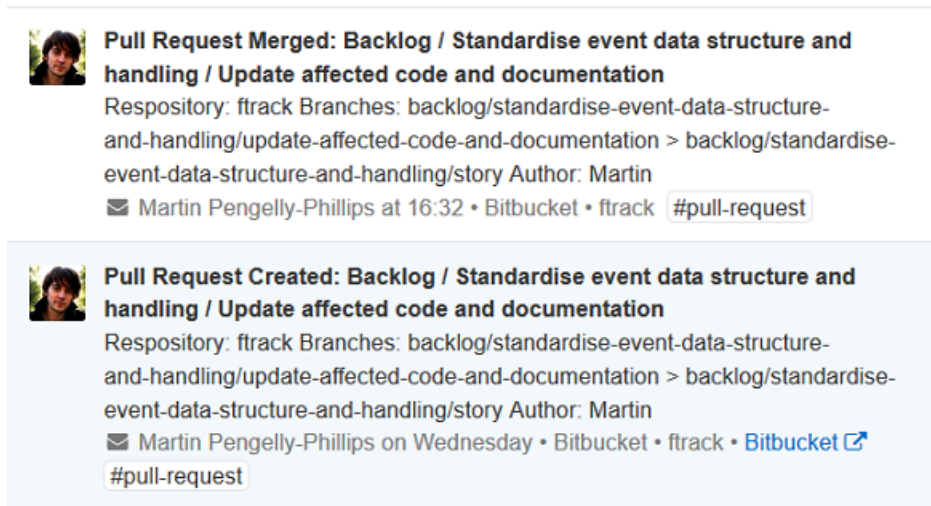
Pull Request Merged: Backlog / Standardise event data structure and handling / Update affected code and documentation

Respository: ftrack Branches: backlog/standardise-event-data-structure-and-handling/update-affected-code-and-documentation > backlog/standardise-event-data-structure-and-handling/story Author: Martin

Martin Pengelly-Phillips at 16:32 • Bitbucket • ftrack #pull-request

Pull Request Created: Backlog / Standardise event data structure and handling / Update affected code and documentation

Respository: ftrack Branches: backlog/standardise-event-data-structure-and-handling/update-affected-code-and-documentation > backlog/standardise-event-data-structure-and-handling/story Author: Martin

Martin Pengelly-Phillips on Wednesday • Bitbucket • ftrack • Bitbucket #pull-request